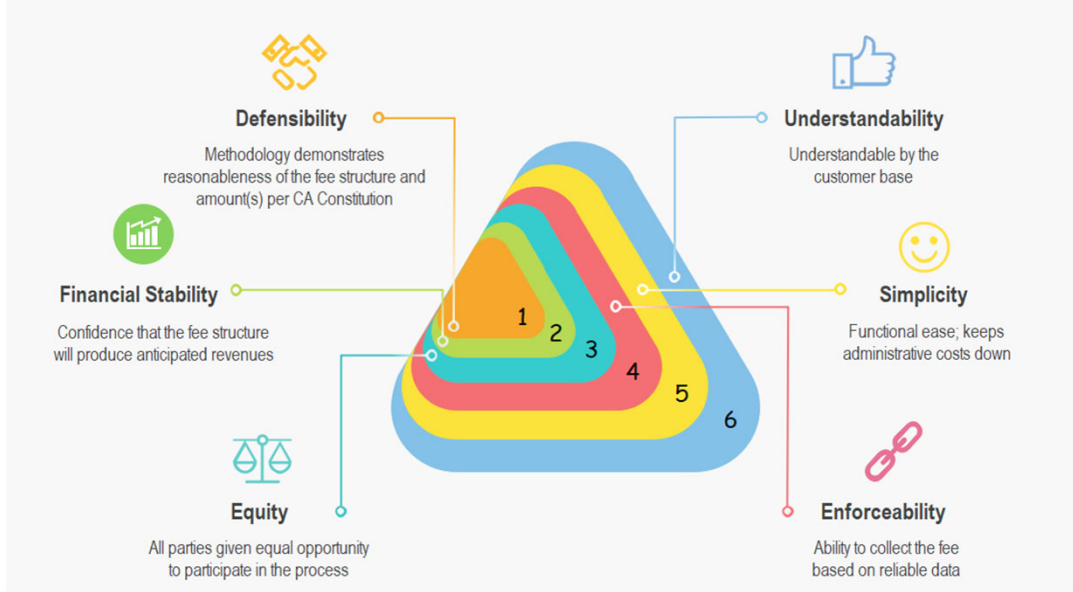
Defensibility

Methodology demonstrates reasonableness of the fee structure and amount(s) per CA Constitution

Understandability

Understandable by the customer base

Financial Stability

Confidence that the fee structure will produce anticipated revenues

Simplicity

Functional ease; keeps administrative costs down

1
2
3
4
5
6

Equity

All parties given equal opportunity to participate in the process

Enforceability

Ability to collect the fee based on reliable data